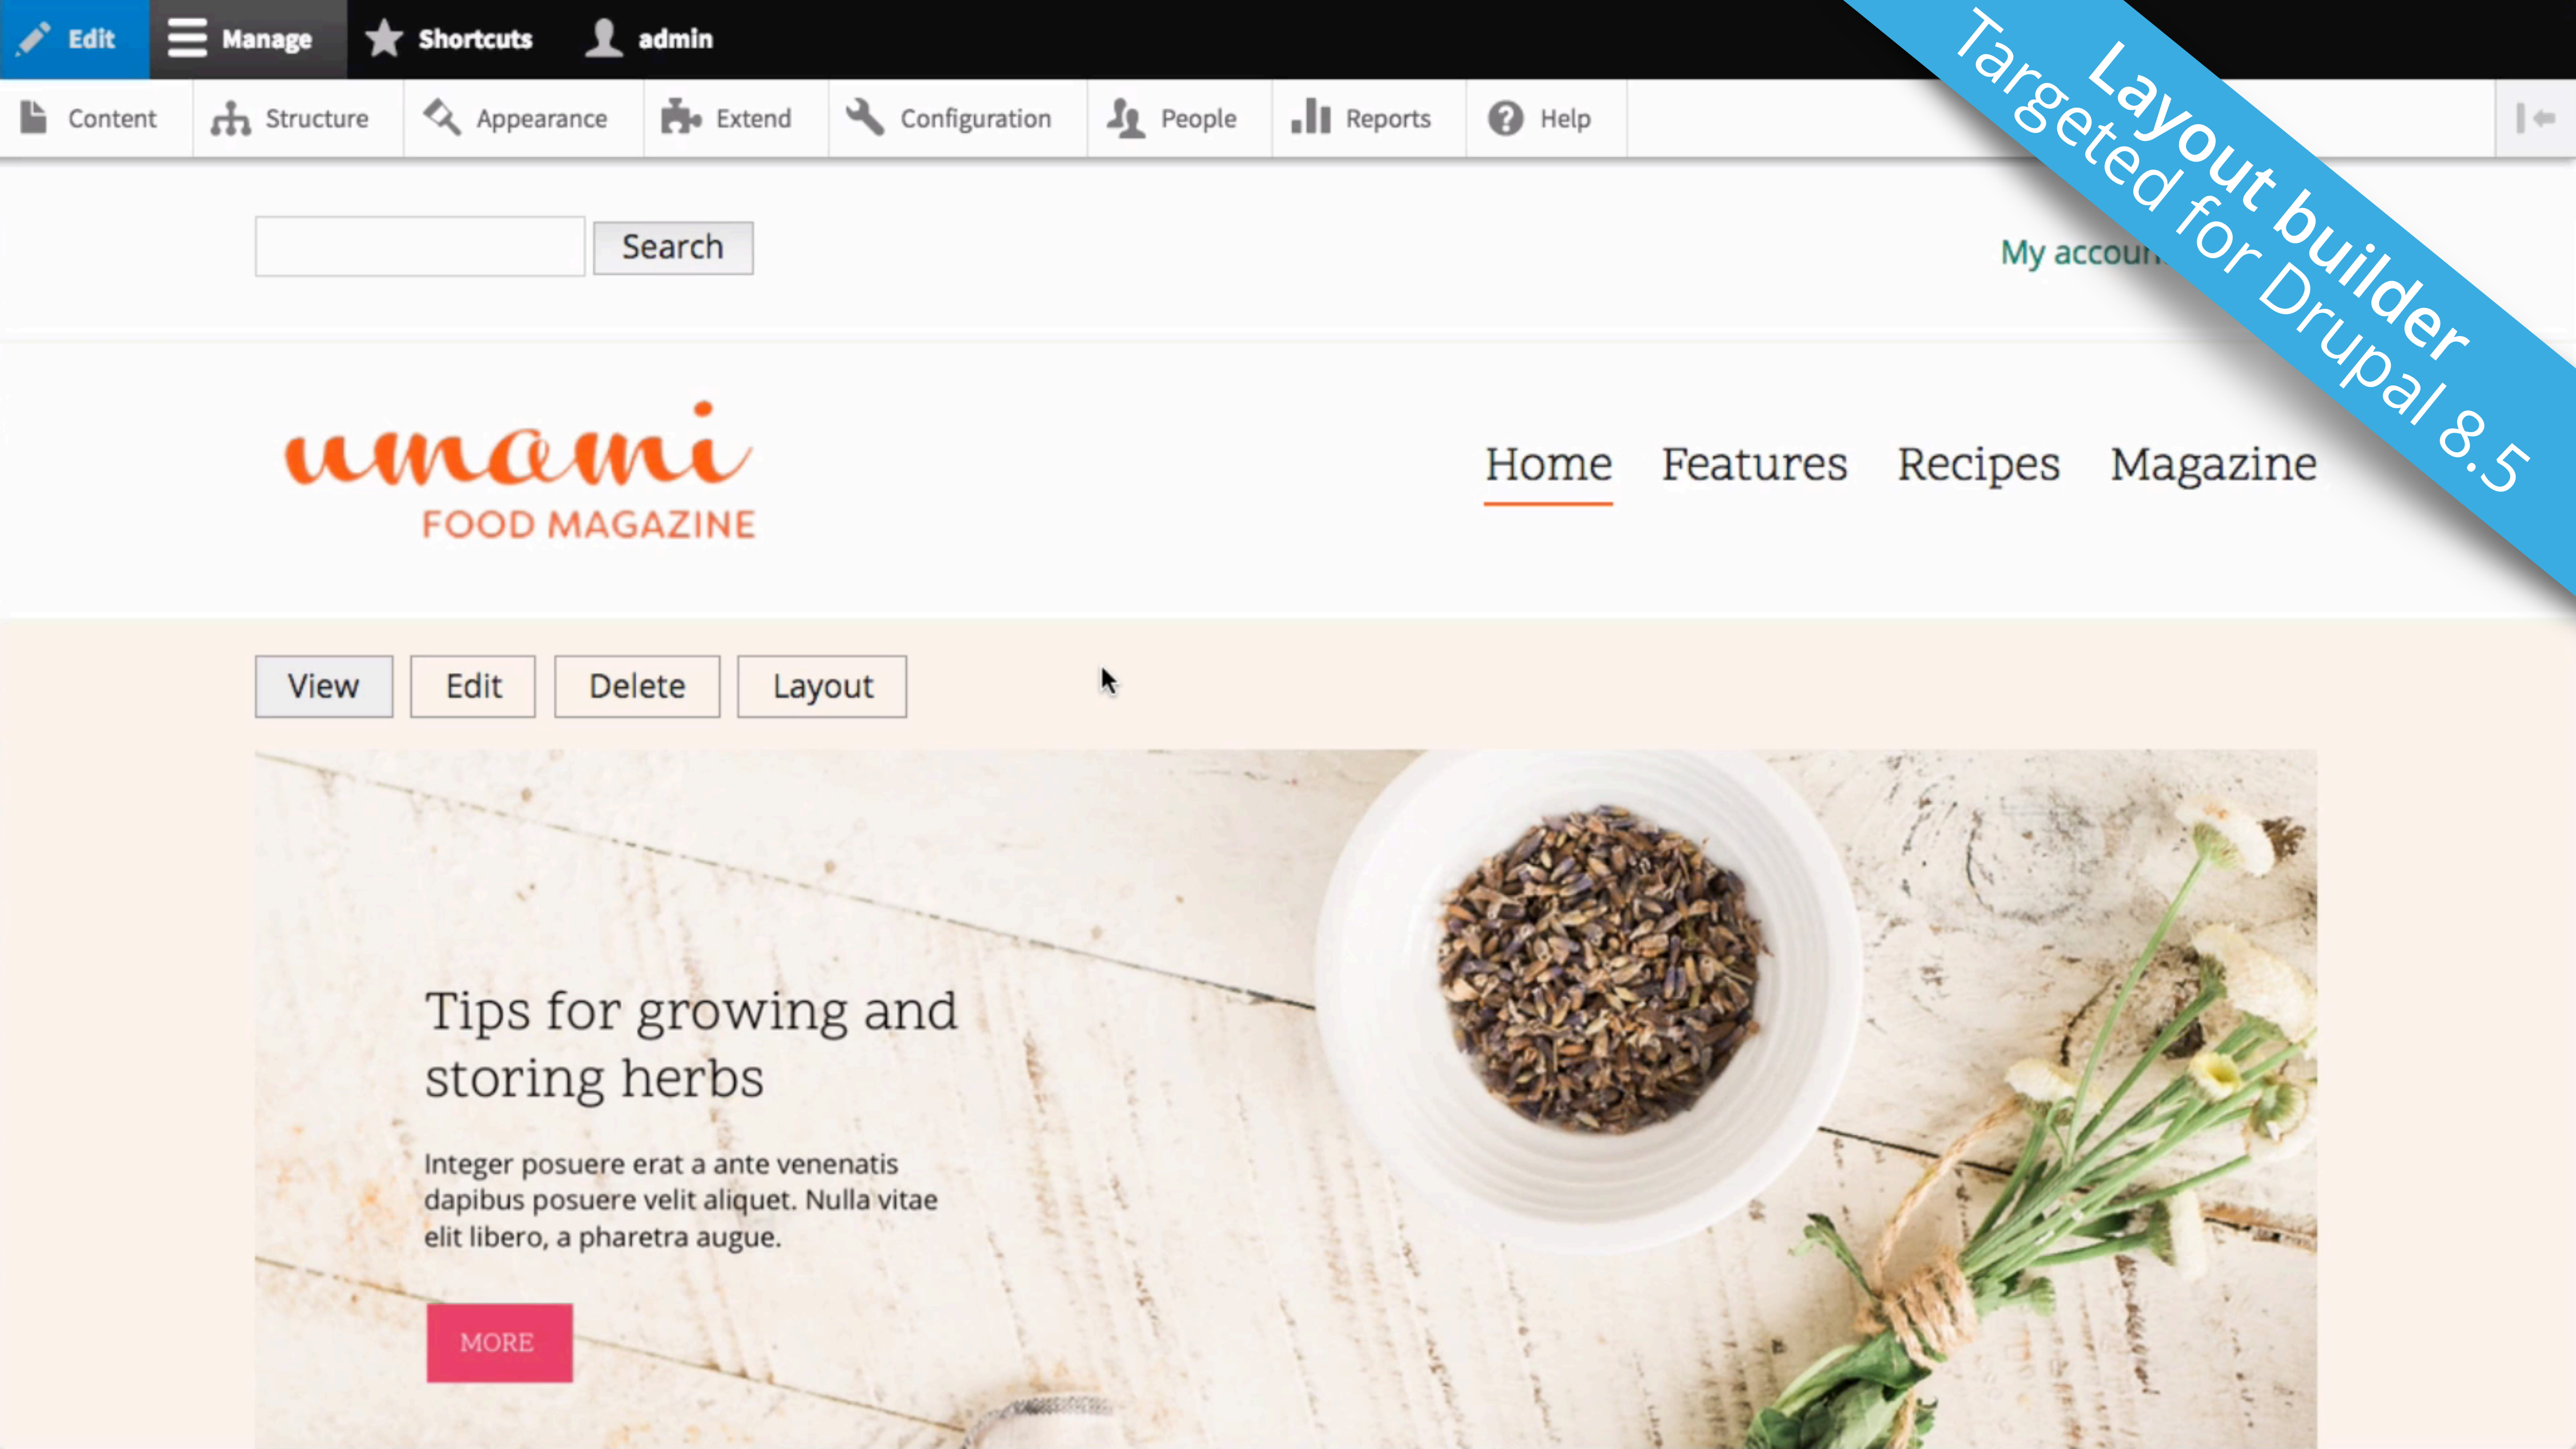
Edit Manage Shortcuts admin

Content Structure Appearance Extend Configuration People Reports Help

Layout builder
Targeted for Drupal 8.5

Search

My accoun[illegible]

umami
FOOD MAGAZINE

Home Features Recipes Magazine

View Edit Delete Layout

Tips for growing and storing herbs

Integer posuere erat a ante venenatis dapibus posuere velit aliquet. Nulla vitae elit libero, a pharetra augue.

MORE